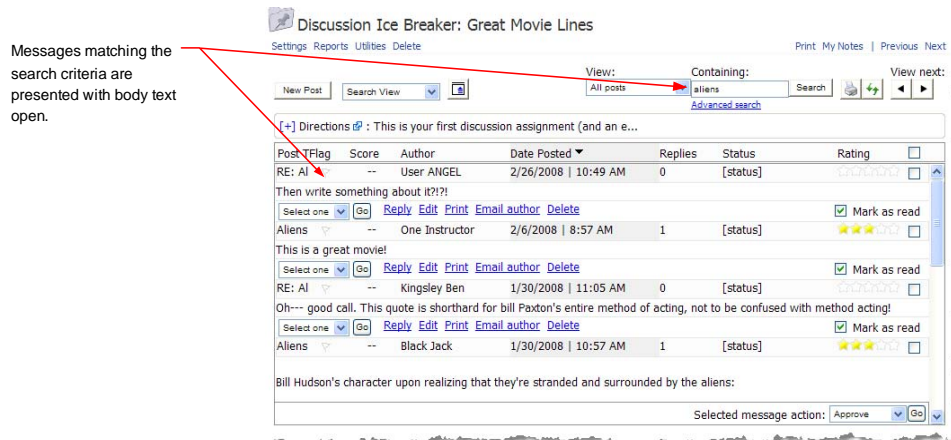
Messages matching the search criteria are presented with body text open.

Discussion Ice Breaker: Great Movie Lines

Settings Reports Utilities Delete

Print My Notes | Previous Next

View: All posts

Containing: aliens

Search

Advanced search

View next:

New Post

Search View

[+] Directions : This is your first discussion assignment (and an e...

| Post TFlag | Score | Author | Date Posted | Replies | Status | Rating |
|---|---|---|---|---|---|---|
| RE: Al | -- | User ANGEL | 2/26/2008 \| 10:49 AM | 0 | [status] | |

Then write something about it?!?!

Select one Go Reply Edit Print Email author Delete Mark as read

| Aliens | -- | One Instructor | 2/6/2008 \| 8:57 AM | 1 | [status] | |
|---|---|---|---|---|---|---|

This is a great movie!

Select one Go Reply Edit Print Email author Delete Mark as read

| RE: Al | -- | Kingsley Ben | 1/30/2008 \| 11:05 AM | 0 | [status] | |
|---|---|---|---|---|---|---|

Oh--- good call. This quote is shorthard for bill Paxton's entire method of acting, not to be confused with method acting!

Select one Go Reply Edit Print Email author Delete Mark as read

| Aliens | -- | Black Jack | 1/30/2008 \| 10:57 AM | 1 | [status] | |
|---|---|---|---|---|---|---|

Bill Hudson's character upon realizing that they're stranded and surrounded by the aliens:

Selected message action: Approve Go